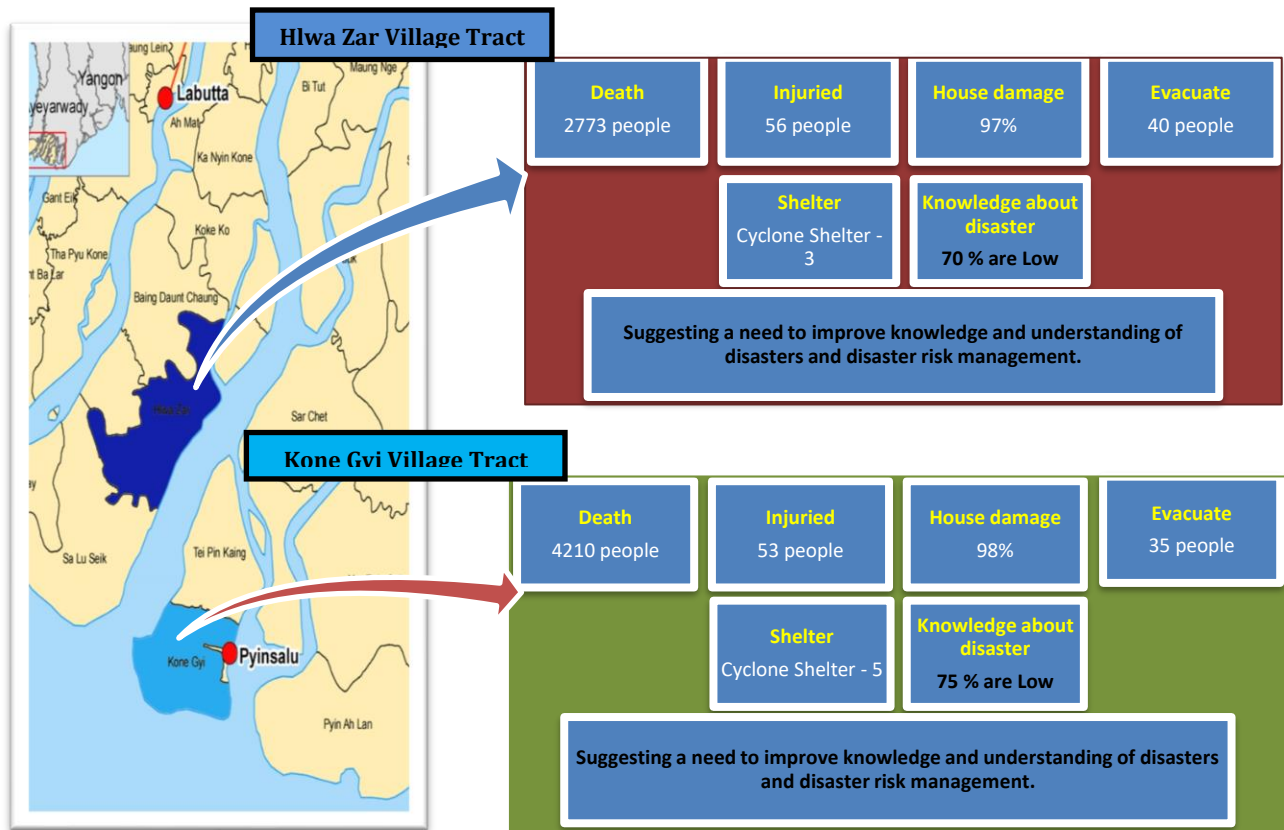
aung Lein
Yangon
eyarwady
Labutta
Maung Nge
Bi Tut
Ah Mat
Ka Nyin Kone
Gant Eik
Koke Ko
Tha Pyu Kone
Ba Lar
Baing Daunt Chaung
Hlwa Zar
Sar Chet
Sa Lu Seik
Tei Pin Kaing
Kone Gyi
Pyinsalu
Pyin Ah Lan

Hlwa Zar Village Tract

Death
2773 people

Injuried
56 people

House damage
97%

Evacuate
40 people

Shelter
Cyclone Shelter - 3

Knowledge about disaster
70 % are Low

Suggesting a need to improve knowledge and understanding of disasters and disaster risk management.

Kone Gyi Village Tract

Death
4210 people

Injuried
53 people

House damage
98%

Evacuate
35 people

Shelter
Cyclone Shelter - 5

Knowledge about disaster
75 % are Low

Suggesting a need to improve knowledge and understanding of disasters and disaster risk management.